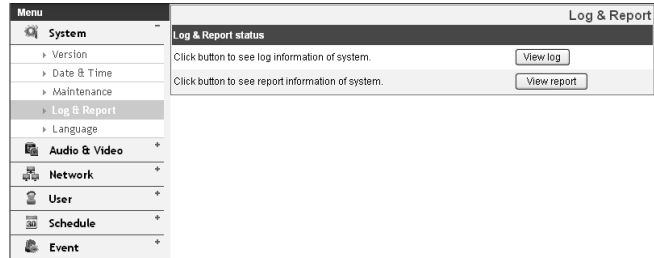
Menu

System -

Version

Date & Time

Maintenance

Log & Report

Language

Audio & Video +

Network +

User +

Schedule +

Event +

Log & Report

Log & Report status

Click button to see log information of system. View log

Click button to see report information of system. View report